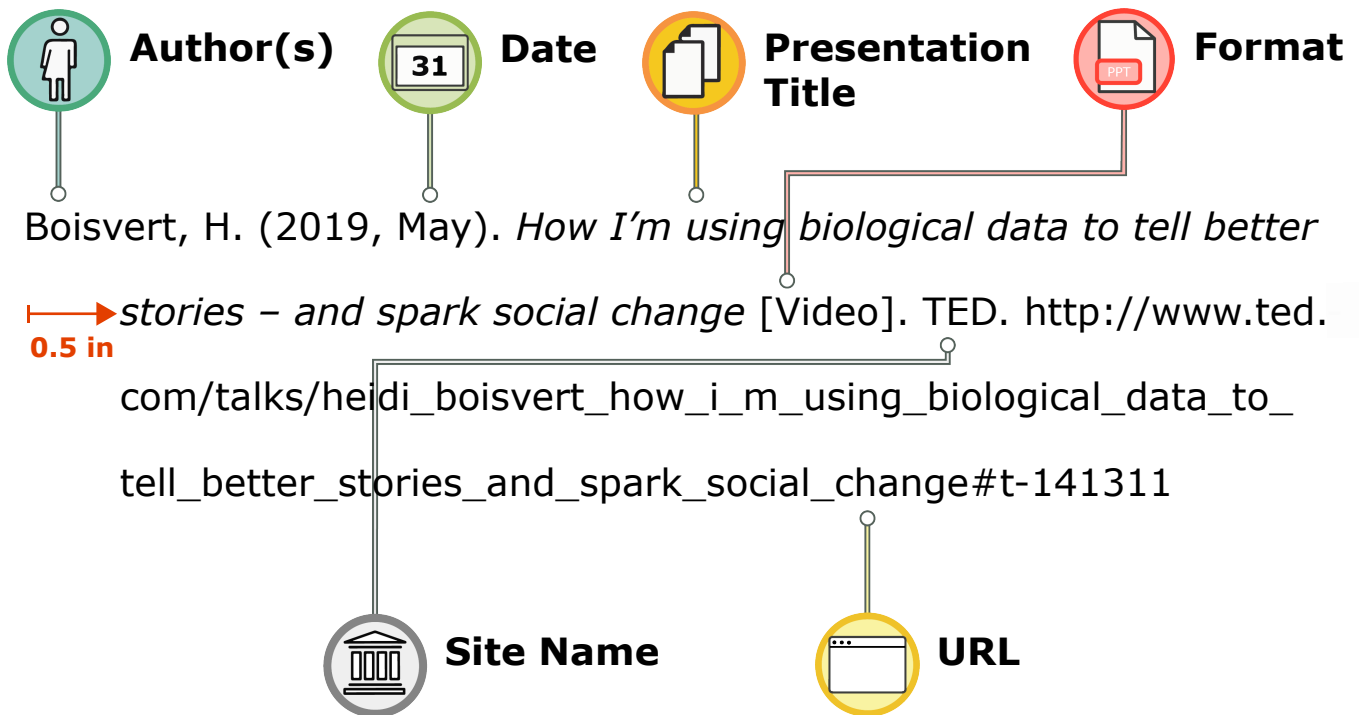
31 Author(s) Date Presentation Title PPT Format

Boisvert, H. (2019, May). *How I’m using biological data to tell better stories – and spark social change* [Video]. TED. http://www.ted.com/talks/heidi_boisvert_how_i_m_using_biological_data_to_tell_better_stories_and_spark_social_change#t-141311

0.5 in

Site Name URL